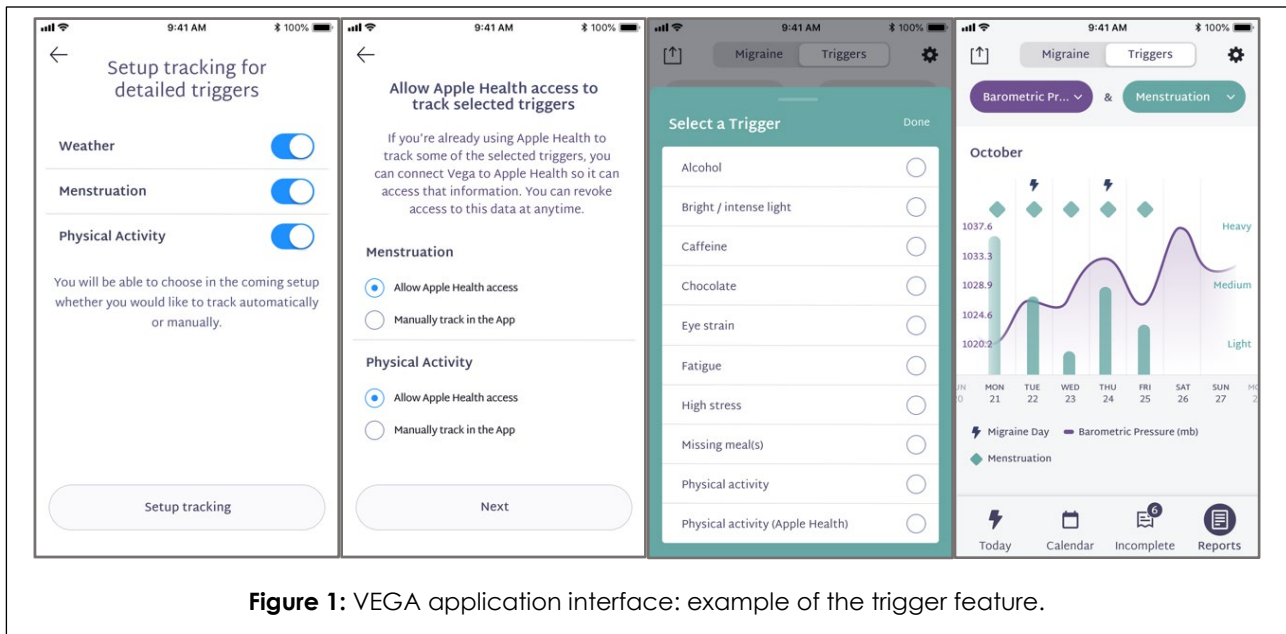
9:41 AM 100%

Setup tracking for detailed triggers

Weather

Menstruation

Physical Activity

You will be able to choose in the coming setup whether you would like to track automatically or manually.

Setup tracking

9:41 AM 100%

Allow Apple Health access to track selected triggers

If you're already using Apple Health to track some of the selected triggers, you can connect Vega to Apple Health so it can access that information. You can revoke access to this data at anytime.

Menstruation

Allow Apple Health access

Manually track in the App

Physical Activity

Allow Apple Health access

Manually track in the App

Next

9:41 AM 100%

Migraine Triggers

Select a Trigger Done

Alcohol

Bright / intense light

Caffeine

Chocolate

Eye strain

Fatigue

High stress

Missing meal(s)

Physical activity

Physical activity (Apple Health)

9:41 AM 100%

Migraine Triggers

Barometric Pr... & Menstruation

October

1037.6

1033.3

1028.9

1024.6

1020.2

Heavy

Medium

Light

UN 20 | MON 21 | TUE 22 | WED 23 | THU 24 | FRI 25 | SAT 26 | SUN 27 | MO 2

Migraine Day Barometric Pressure (mb)

Menstruation

Today Calendar 6 Incomplete Reports

**Figure 1:** VEGA application interface: example of the trigger feature.